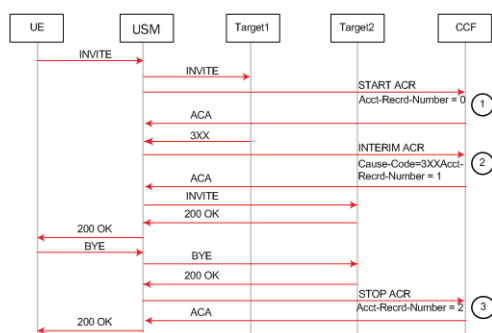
UE
USM
Target1
Target2
CCF

INVITE
INVITE
START ACR
Acct-Recrd-Number = 0
1
ACA
3XX
INTERIM ACR
Cause-Code=3XXAcct-Recrd-Number = 1
2
ACA
INVITE
200 OK
200 OK
BYE
BYE
200 OK
STOP ACR
Acct-Recrd-Number = 2
3
ACA
200 OK